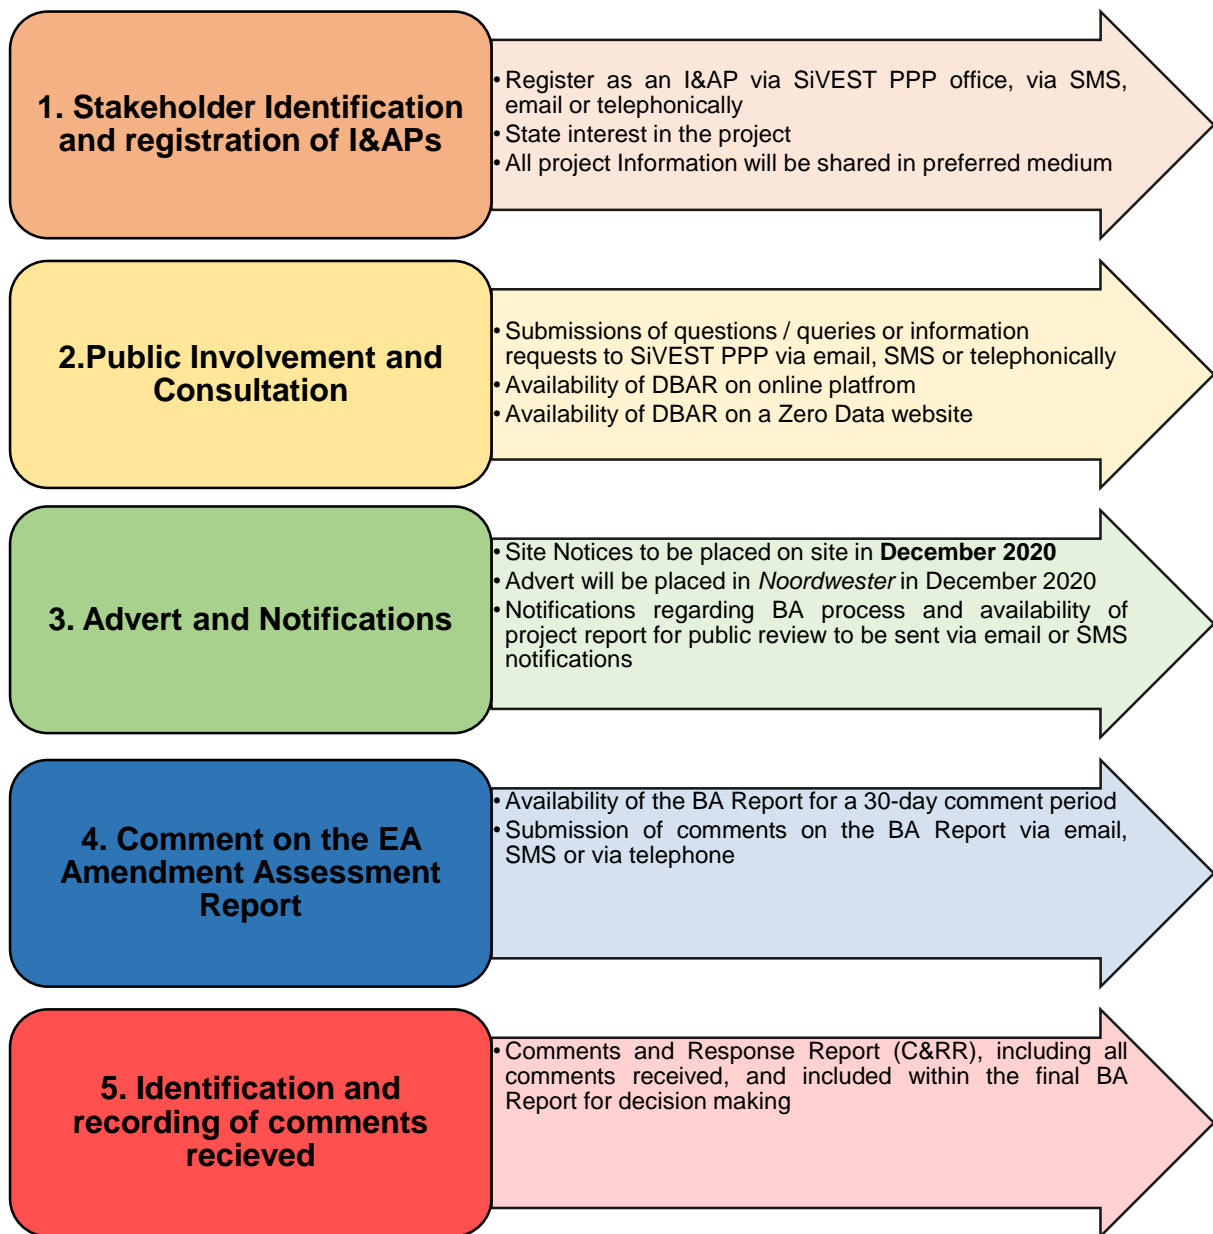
1. Stakeholder Identification and registration of I&APs

• Register as an I&AP via SiVEST PPP office, via SMS, email or telephonically
• State interest in the project
• All project Information will be shared in preferred medium

2.Public Involvement and Consultation

• Submissions of questions / queries or information requests to SiVEST PPP via email, SMS or telephonically
• Availability of DBAR on online platfrom
• Availability of DBAR on a Zero Data website

3. Advert and Notifications

• Site Notices to be placed on site in **December 2020**
• Advert will be placed in *Noordwester* in December 2020
• Notifications regarding BA process and availability of project report for public review to be sent via email or SMS notifications

4. Comment on the EA Amendment Assessment Report

• Availability of the BA Report for a 30-day comment period
• Submission of comments on the BA Report via email, SMS or via telephone

5. Identification and recording of comments recieved

• Comments and Response Report (C&RR), including all comments received, and included within the final BA Report for decision making